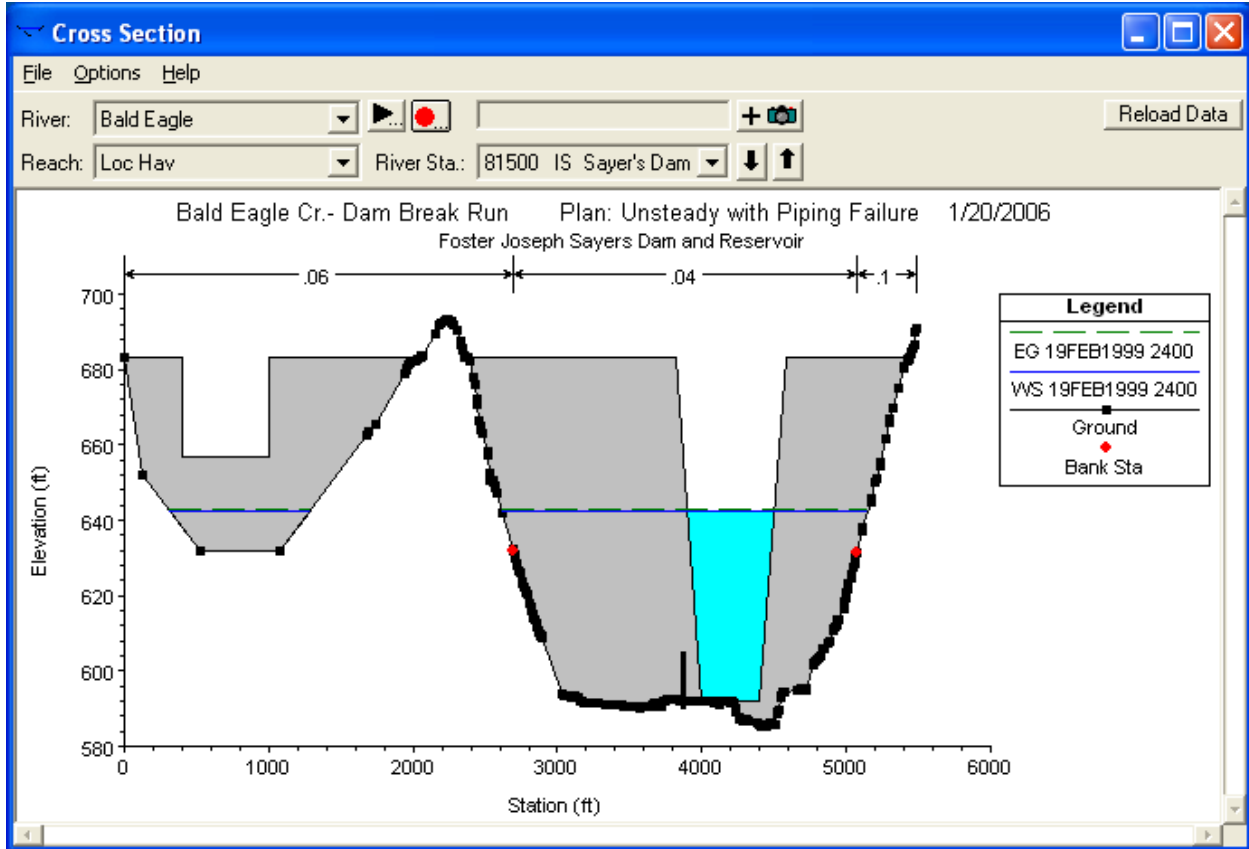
Cross Section

File Options Help

River: Bald Eagle

Reload Data

Reach: Loc Hav River Sta.: 81500 IS Sayer's Dam

Bald Eagle Cr.- Dam Break Run Plan: Unsteady with Piping Failure 1/20/2006
Foster Joseph Sayers Dam and Reservoir

.06 .04 .1

Legend
EG 19FEB1999 2400
WS 19FEB1999 2400
Ground
Bank Sta

Elevation (ft)
700
680
660
640
620
600
580

0 1000 2000 3000 4000 5000 6000
Station (ft)